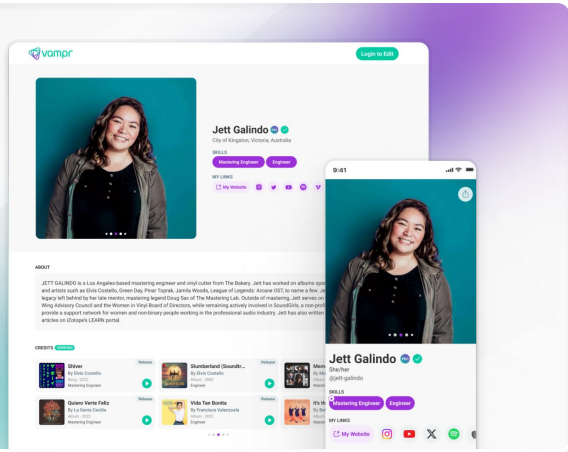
vampr

Login to Edit

Jett Galindo

City of Kingston, Victoria, Australia

SKILLS

Mastering Engineer

Engineer

MY LINKS

My Website

ABOUT

JETT GALINDO is a Los Angeles-based mastering engineer and vinyl cutter from The Bakery. Jett has worked on albums spa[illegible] and artists such as Elvis Costello, Green Day, Pinar Toprak, Jamila Woods, League of Legends: Arcane OST, to name a few. J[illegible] legacy left behind by her late mentor, mastering legend Doug Sax of The Mastering Lab. Outside of mastering, Jett serves on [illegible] Wing Advisory Council and the Women in Vinyl Board of Directors, while remaining actively involved in SoundGirls, a non-profi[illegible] provide a support network for women and non-binary people working in the professional audio industry. Jett has also written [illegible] articles on iZotope's LEARN portal.

CREDITS

Release

Shiver
by Elvis Costello
Song · 2022
Mastering Engineer

Release

Slumberland (Soundtr...
by Elvis Costello
Album · 2022
Engineer

Mem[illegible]

Release

Quiero Verte Feliz
By La Santa Cecilia
Album · 2022
Mastering Engineer

Release

Vida Tan Bonita
By Francisca Valenzuela
Album · 2022
Engineer

It's th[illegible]

9:41

Jett Galindo

She/her

@jett-galindo

SKILLS

Mastering Engineer

Engineer

MY LINKS

My Website